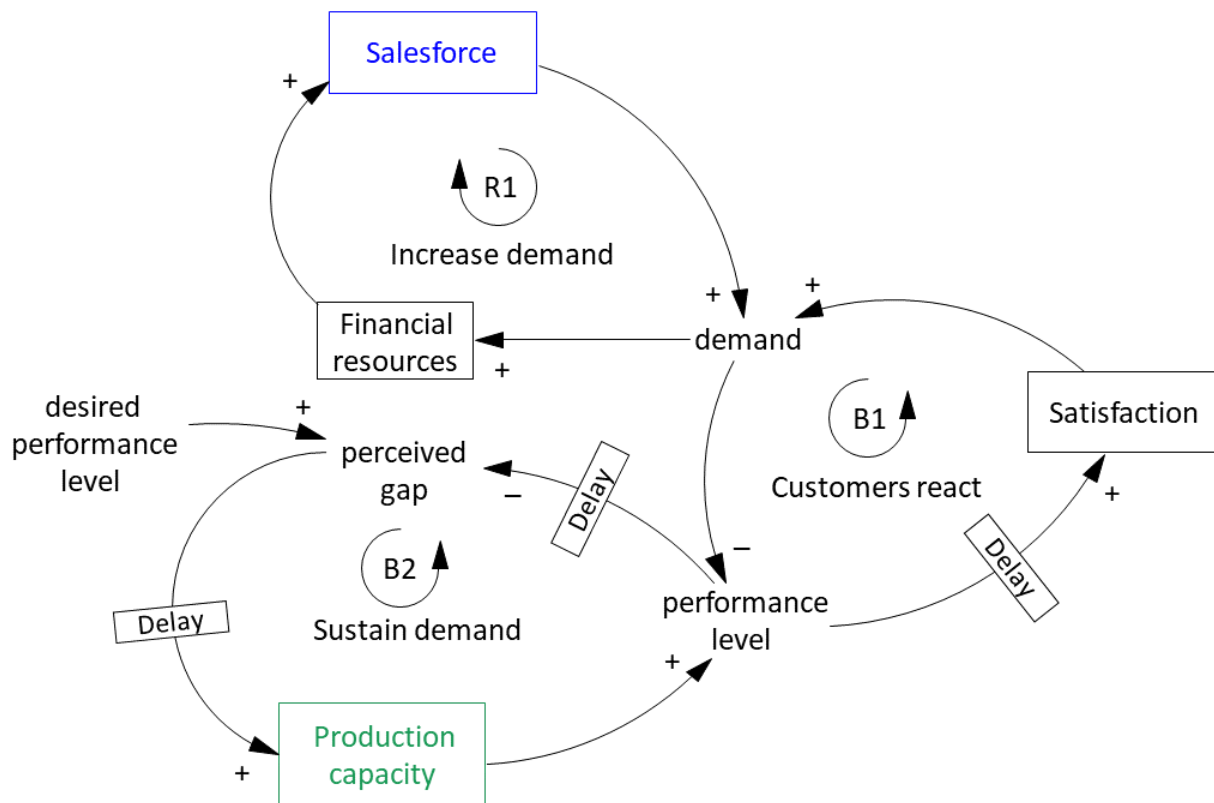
Salesforce

+

R1

Increase demand

+

+

Financial resources

demand

+

desired performance level

+

perceived gap

Delay

–

B1

Satisfaction

Customers react

+

B2

–

Delay

Sustain demand

performance level

Delay

Delay

+

Production capacity

+